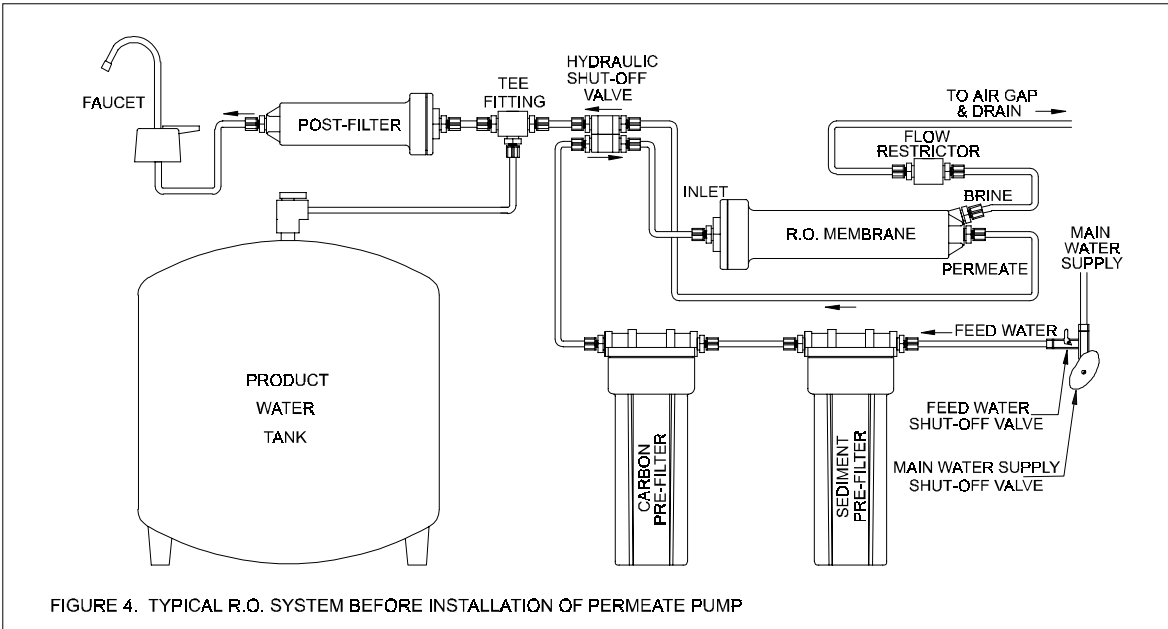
FAUCET

POST-FILTER

TEE FITTING

HYDRAULIC SHUT-OFF VALVE

TO AIR GAP & DRAIN

FLOW RESTRICTOR

INLET

BRINE

R.O. MEMBRANE

MAIN WATER SUPPLY

PERMEATE

FEED WATER

PRODUCT WATER TANK

CARBON PRE-FILTER

SEDIMENT PRE-FILTER

FEED WATER SHUT-OFF VALVE

MAIN WATER SUPPLY SHUT-OFF VALVE

FIGURE 4. TYPICAL R.O. SYSTEM BEFORE INSTALLATION OF PERMEATE PUMP